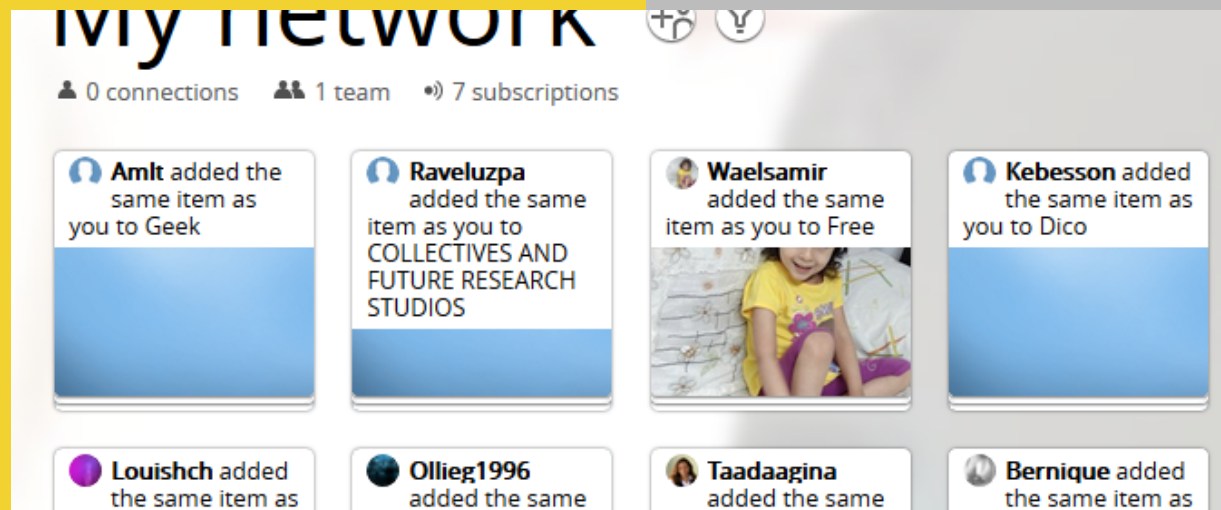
My network

0 connections 1 team 7 subscriptions

Amlt added the same item as you to Geek

Raveluzpa added the same item as you to COLLECTIVES AND FUTURE RESEARCH STUDIOS

Waelsamir added the same item as you to Free

Kebesson added the same item as you to Dico

Louishch added the same item as

Ollieg1996 added the same

Taadaagina added the same

Bernique added the same item as